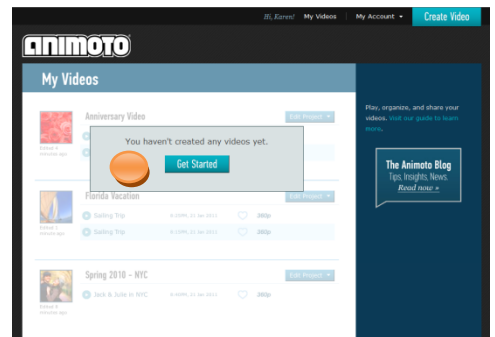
Hi, Karen! My Videos | My Account ▾ Create Video

animoto

My Videos

Anniversary Video
Edit Project ▾

Edited 4 minutes ago

You haven't created any videos yet.

Get Started

Florida Vacation
Edit Project ▾

Edited 1 minutes ago

Sailing Trip 8:09PM, 21 Jan 2011 280p

Sailing Trip 8:19PM, 21 Jan 2011 280p

Spring 2010 - NYC
Edit Project ▾

Edited 4 minutes ago

Jack & Julie in NYC 8:40PM, 21 Jan 2011 280p

Play, organize, and share your videos. Visit our guide to learn more.

The Animoto Blog
Tips, Insights, News.
Read now »